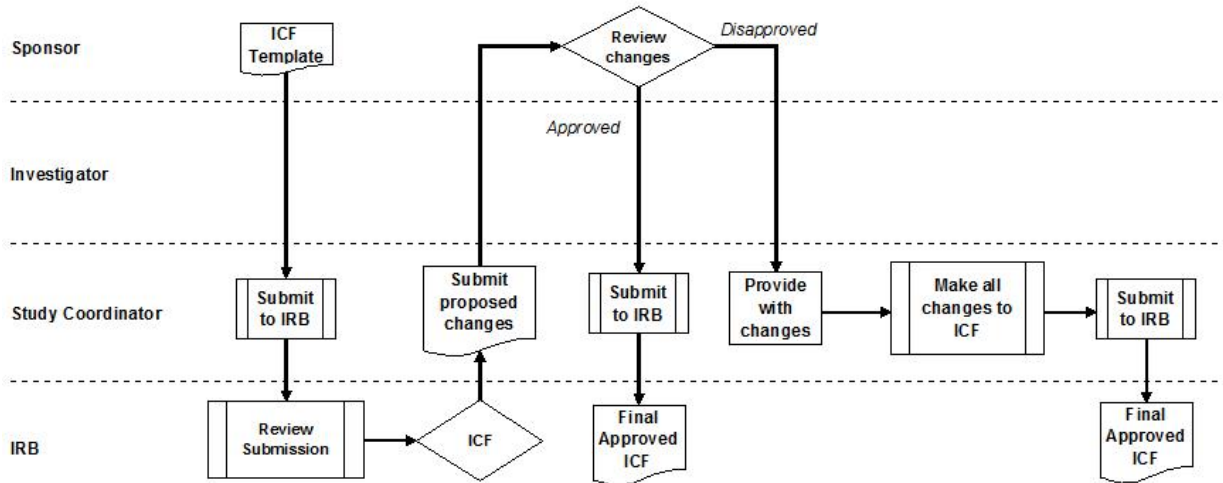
Sponsor

Investigator

Study Coordinator

IRB

ICF Template

Review changes

Disapproved

Approved

Submit to IRB

Submit proposed changes

Submit to IRB

Provide with changes

Make all changes to ICF

Submit to IRB

Review Submission

ICF

Final Approved ICF

Final Approved ICF